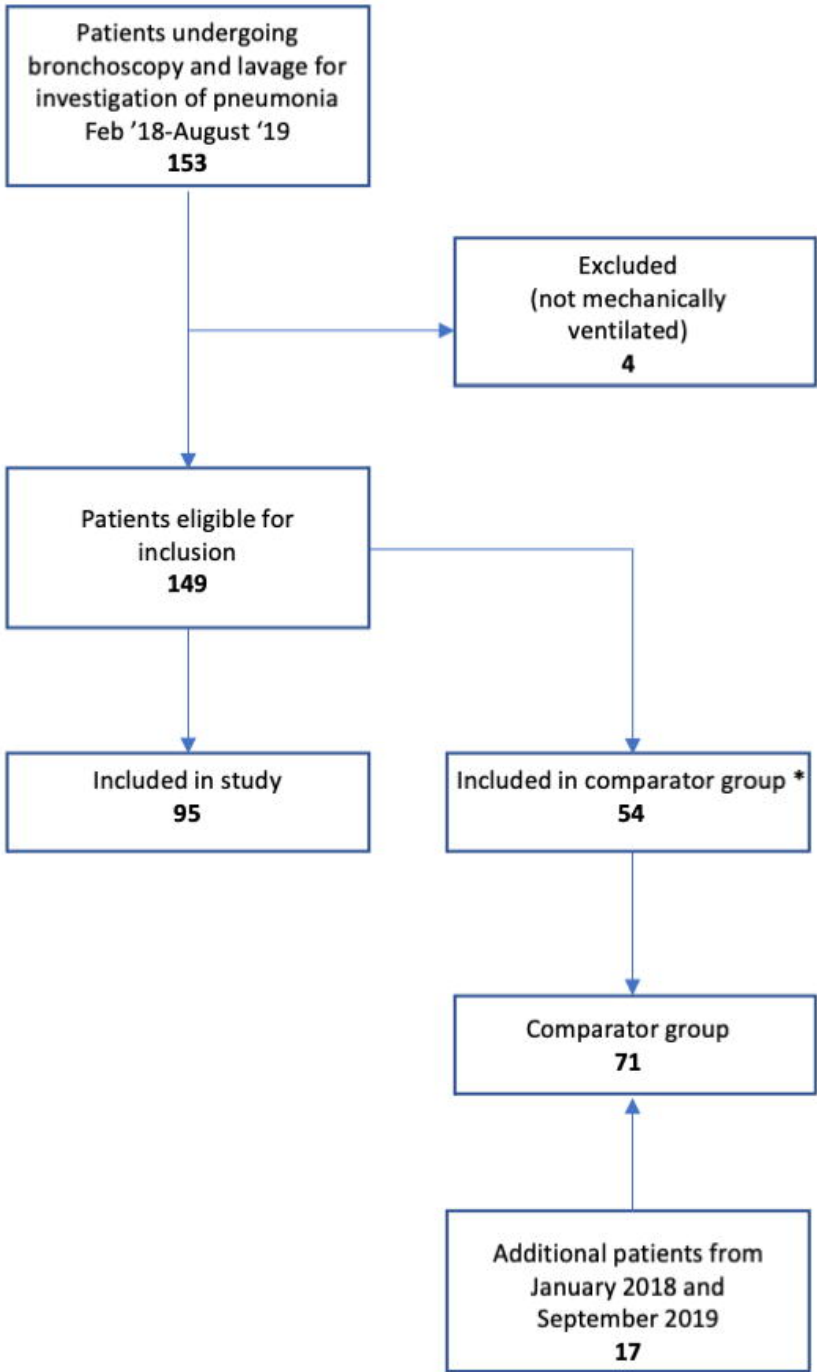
Patients undergoing bronchoscopy and lavage for investigation of pneumonia Feb ’18-August ‘19
**153**

Excluded (not mechanically ventilated)
**4**

Patients eligible for inclusion
**149**

Included in study
**95**

Included in comparator group *
**54**

Comparator group
**71**

Additional patients from January 2018 and September 2019
**17**